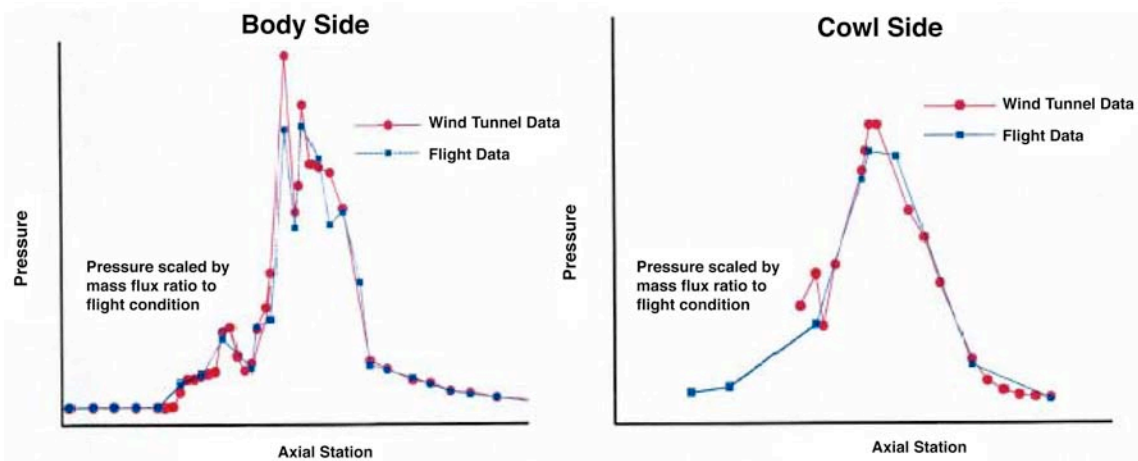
Body Side

Wind Tunnel Data

Flight Data

Pressure

Pressure scaled by mass flux ratio to flight condition

Axial Station

Cowl Side

Wind Tunnel Data

Flight Data

Pressure

Pressure scaled by mass flux ratio to flight condition

Axial Station